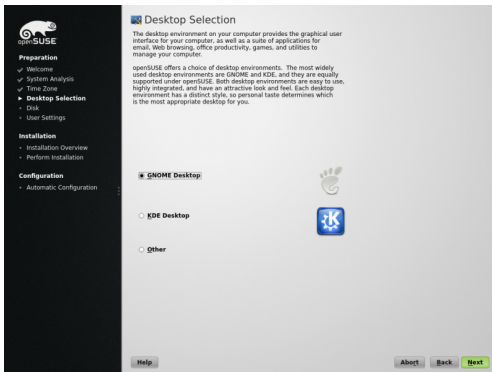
openSUSE

Preparation
Welcome
System Analysis
Time Zone
Desktop Selection
Disk
User Settings

Installation
Installation Overview
Perform Installation

Configuration
Automatic Configuration

Desktop Selection

The desktop environment on your computer provides the graphical user interface for your computer, as well as a suite of applications for email, Web browsing, office productivity, games, and utilities to manage your computer.

openSUSE offers a choice of desktop environments. The most widely used desktop environments are GNOME and KDE, and they are equally supported under openSUSE. Both desktop environments are easy to use, highly integrated, and have an attractive look and feel. Each desktop environment has a distinct style, so personal taste determines which is the most appropriate desktop for you.

GNOME Desktop

KDE Desktop

Other

Help

Abort Back Next